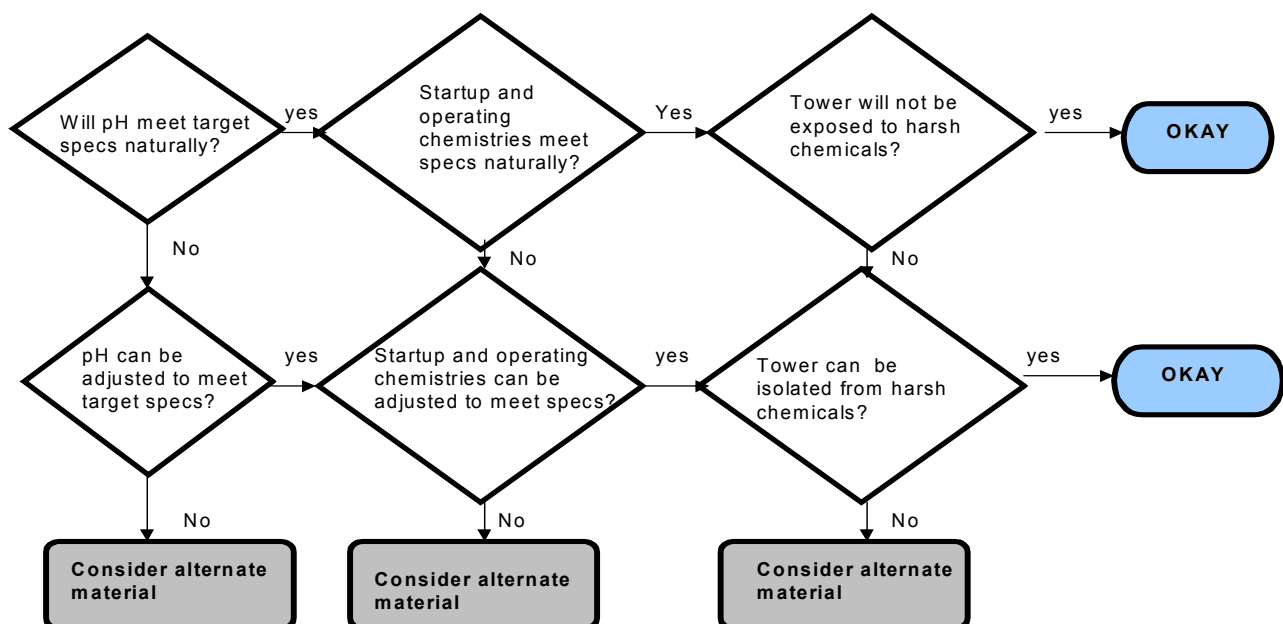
Will pH meet target specs naturally?

yes

Startup and operating chemistries meet specs naturally?

Yes

Tower will not be exposed to harsh chemicals?

yes

OKAY

No

No

No

pH can be adjusted to meet target specs?

yes

Startup and operating chemistries can be adjusted to meet specs?

yes

Tower can be isolated from harsh chemicals?

yes

OKAY

No

No

No

Consider alternate material

Consider alternate material

Consider alternate material